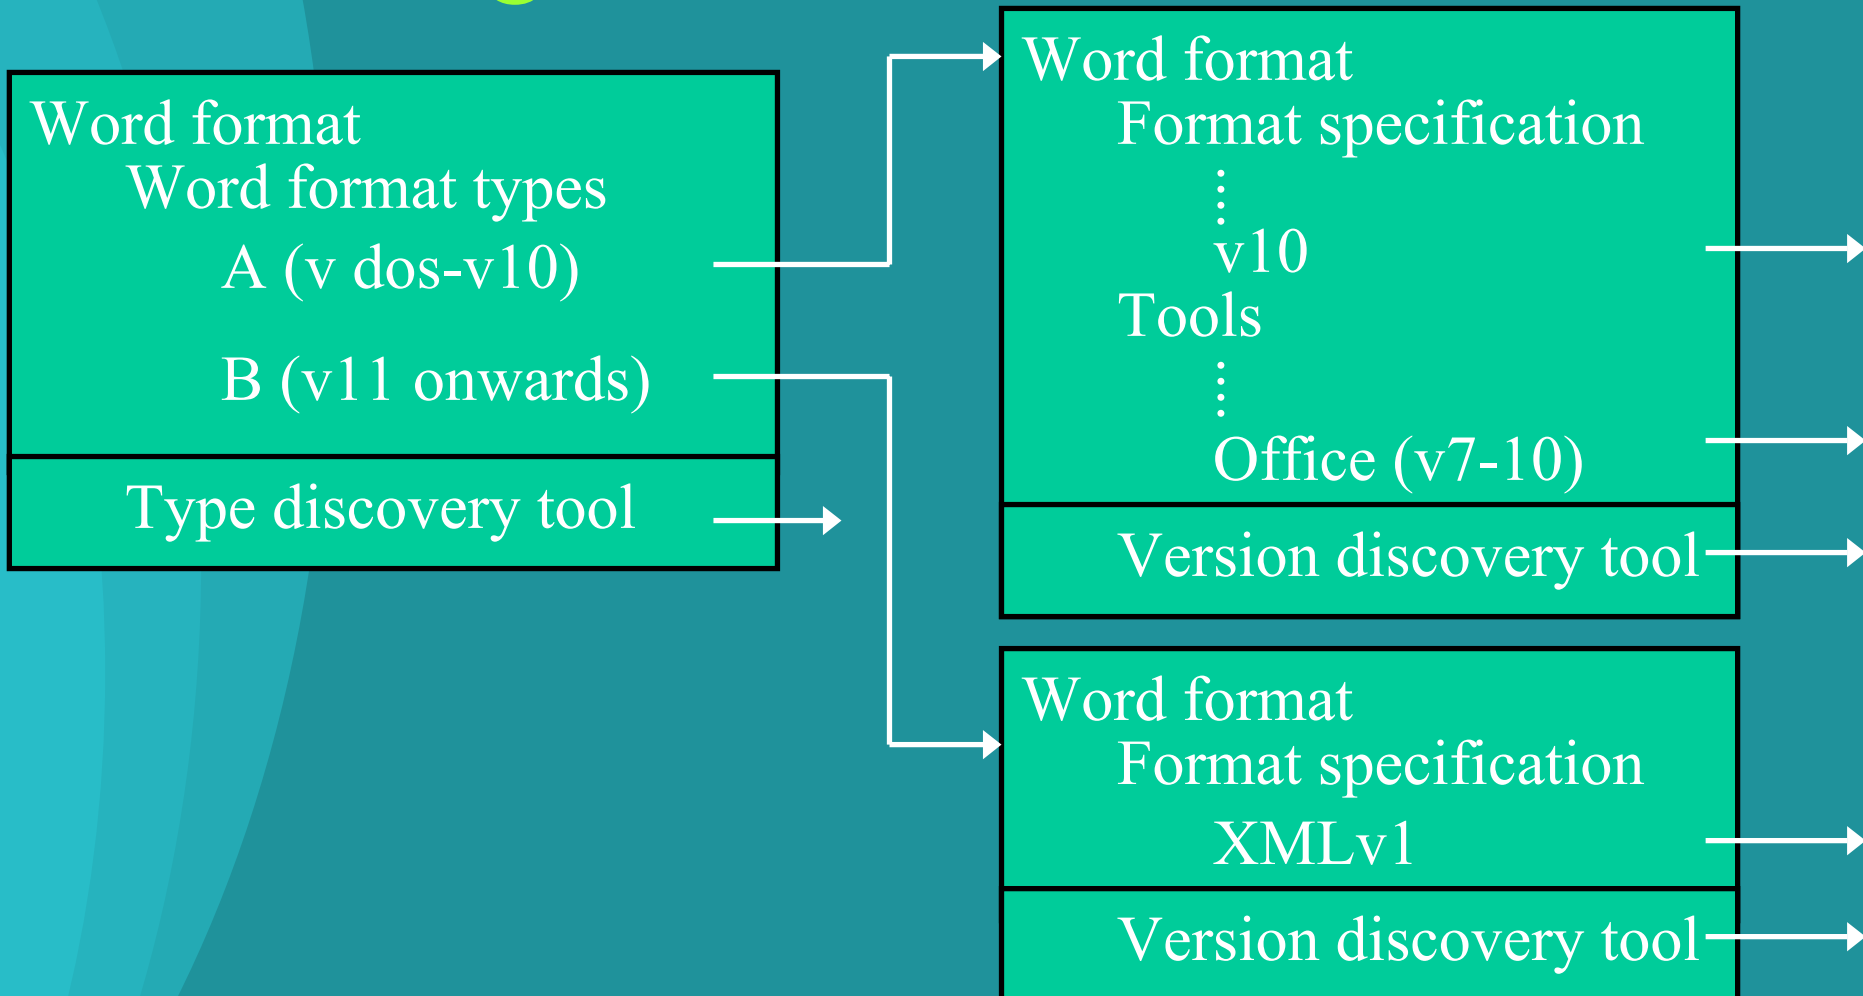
Word format
Word format types
A (v dos-v10)
B (v11 onwards)
Type discovery tool

Word format
Format specification
⋮
v10
Tools
⋮
Office (v7-10)
Version discovery tool

Word format
Format specification
XMLv1
Version discovery tool